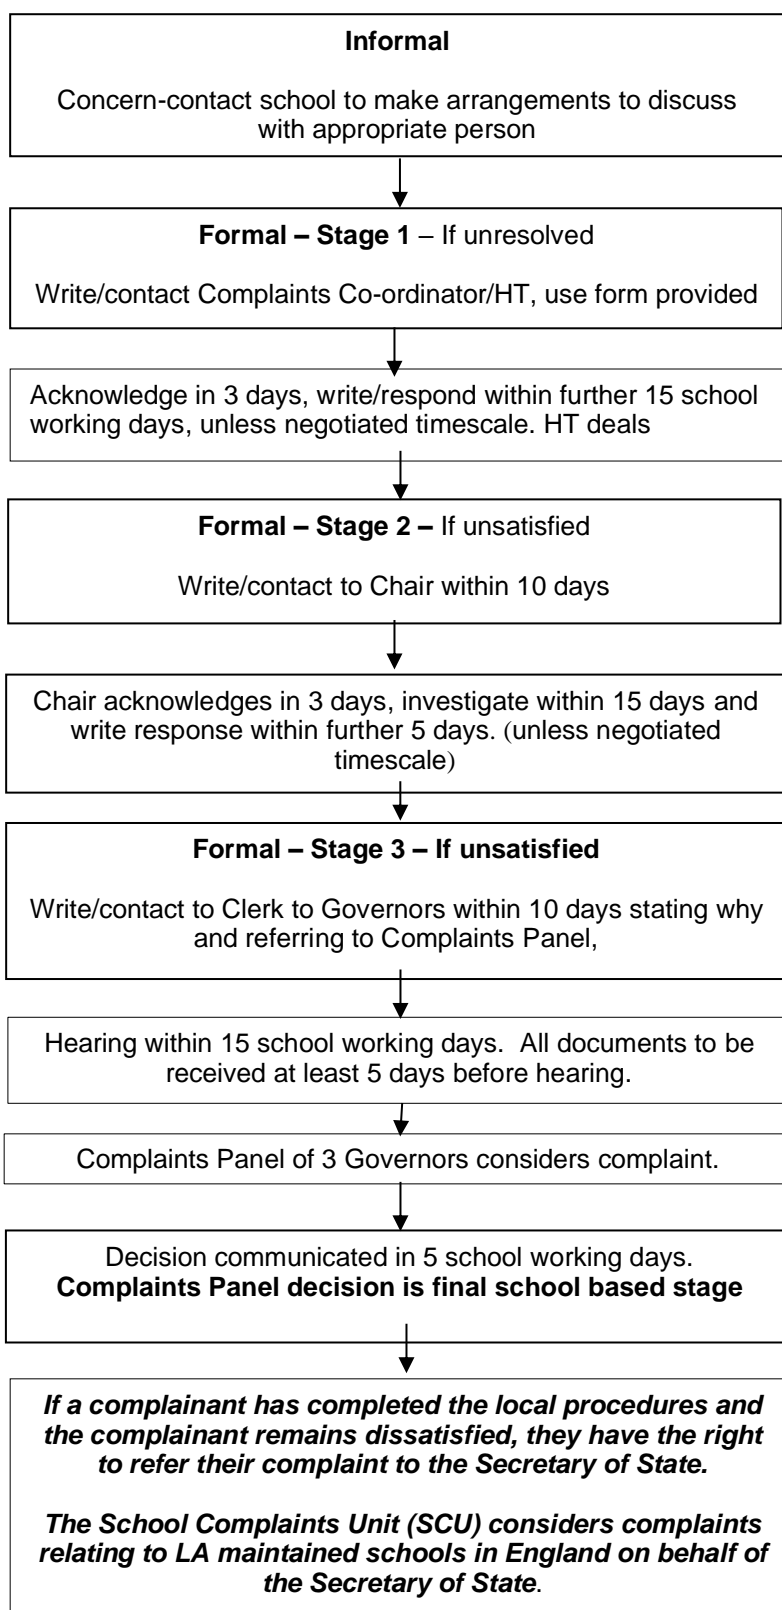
**Informal**

Concern-contact school to make arrangements to discuss with appropriate person

**Formal – Stage 1** – If unresolved

Write/contact Complaints Co-ordinator/HT, use form provided

Acknowledge in 3 days, write/respond within further 15 school working days, unless negotiated timescale. HT deals

**Formal – Stage 2 –** If unsatisfied

Write/contact to Chair within 10 days

Chair acknowledges in 3 days, investigate within 15 days and write response within further 5 days. (unless negotiated timescale)

**Formal – Stage 3 – If unsatisfied**

Write/contact to Clerk to Governors within 10 days stating why and referring to Complaints Panel,

Hearing within 15 school working days. All documents to be received at least 5 days before hearing.

Complaints Panel of 3 Governors considers complaint.

Decision communicated in 5 school working days.
**Complaints Panel decision is final school based stage**

***If a complainant has completed the local procedures and the complainant remains dissatisfied, they have the right to refer their complaint to the Secretary of State.***

***The School Complaints Unit (SCU) considers complaints relating to LA maintained schools in England on behalf of the Secretary of State***.